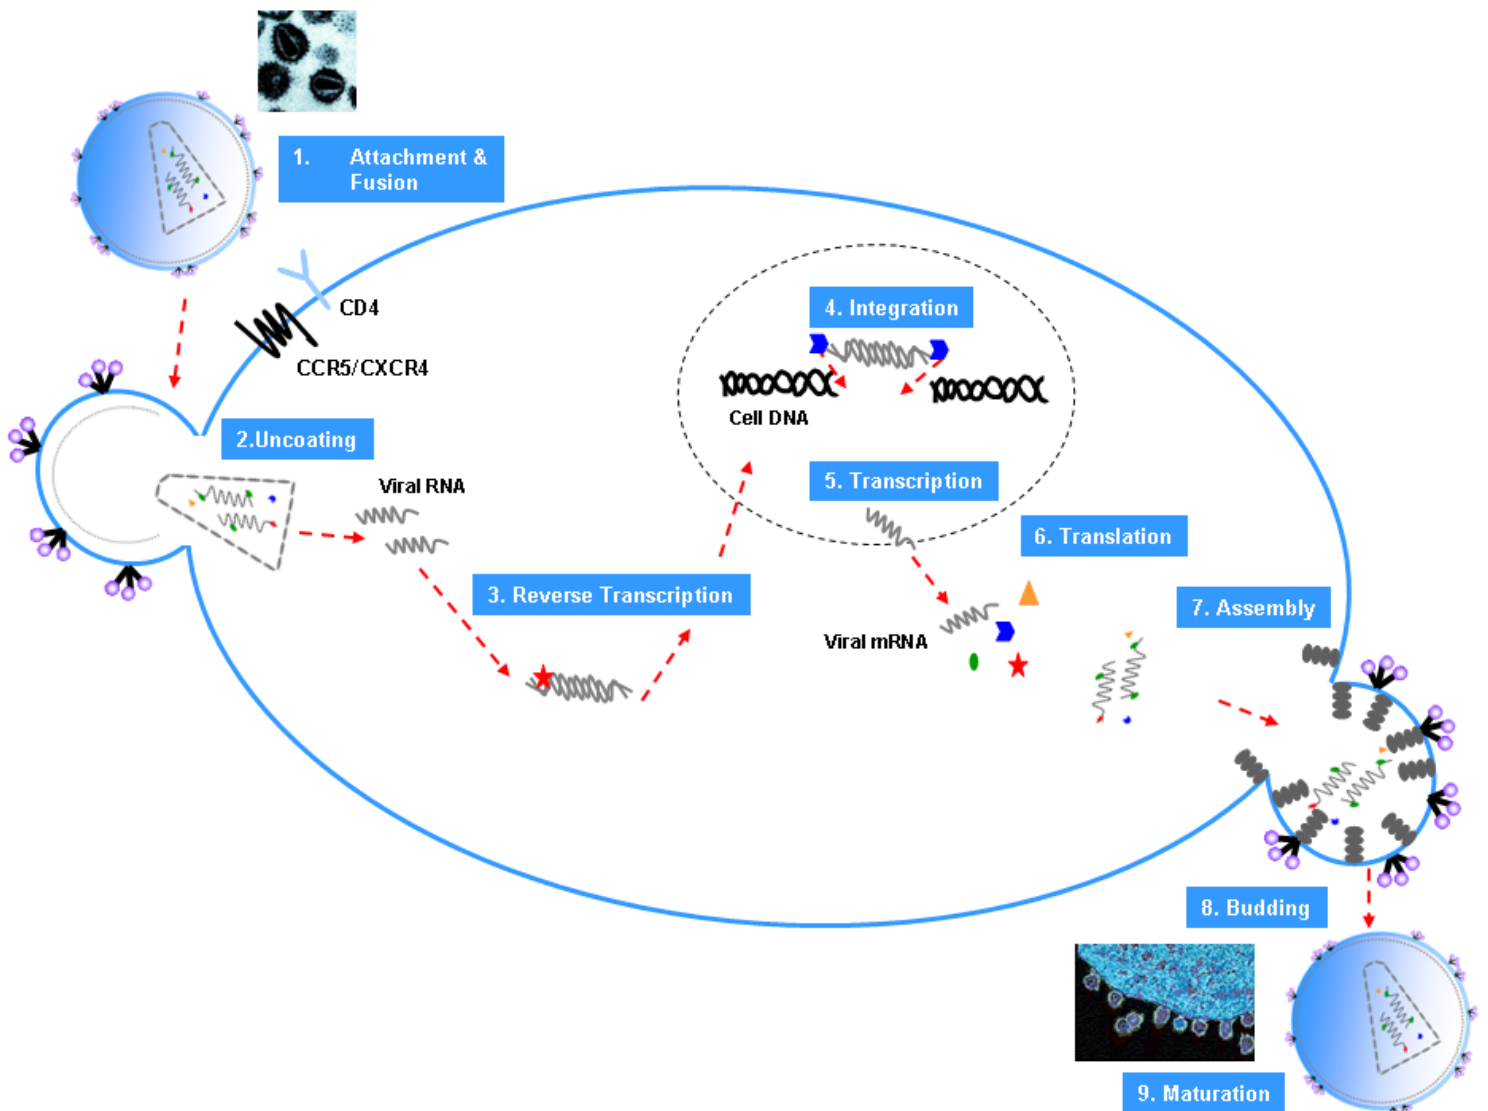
1. Attachment & Fusion

CD4

CCR5/CXCR4

2.Uncoating

Viral RNA

3. Reverse Transcription

4. Integration

Cell DNA

5. Transcription

6. Translation

Viral mRNA

7. Assembly

8. Budding

9. Maturation